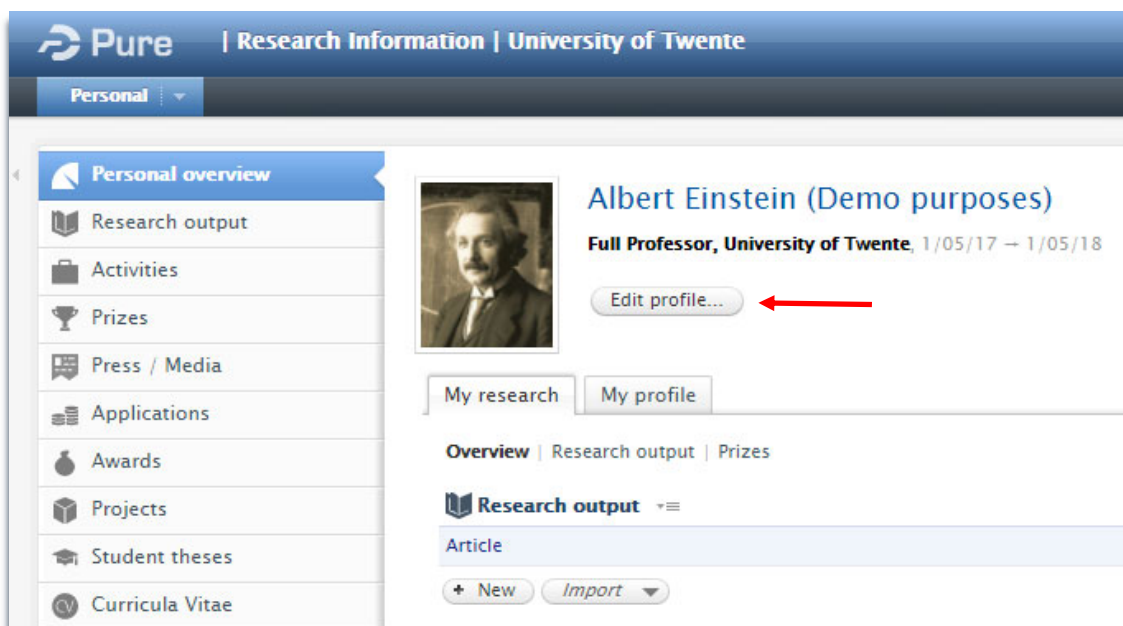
Pure | Research Information | University of Twente

Personal

Personal overview
Research output
Activities
Prizes
Press / Media
Applications
Awards
Projects
Student theses
Curricula Vitae

Albert Einstein (Demo purposes)

Full Professor, University of Twente, 1/05/17 → 1/05/18

Edit profile...

My research | My profile

Overview | Research output | Prizes

Research output

Article

+ New | Import